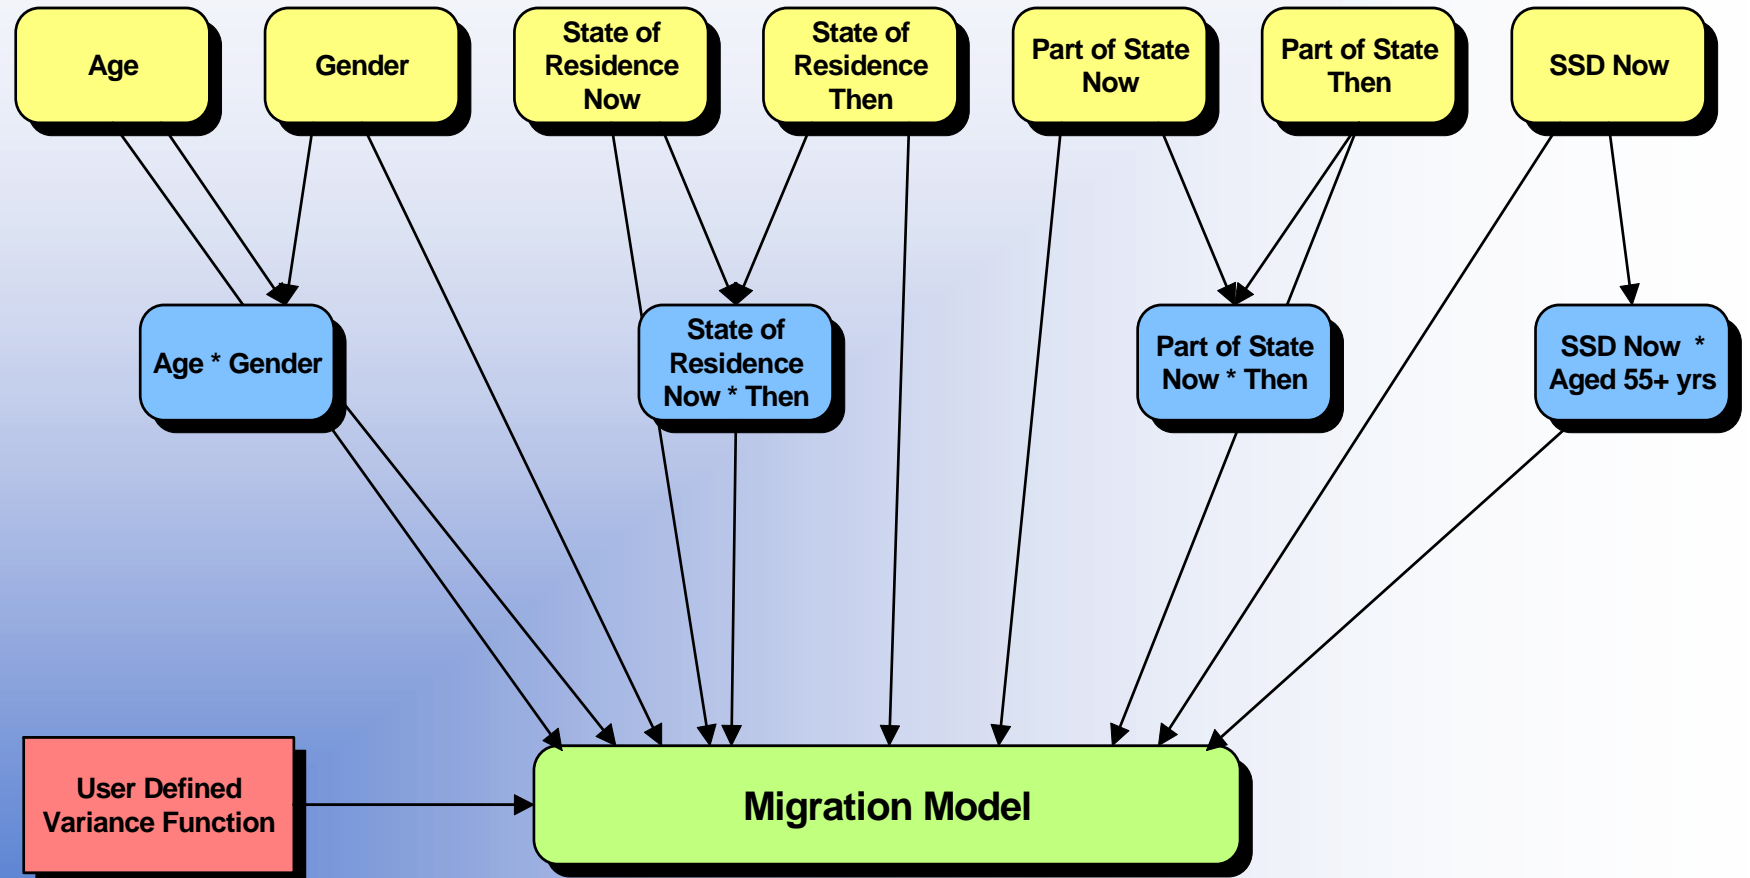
Age

Gender

State of Residence Now

State of Residence Then

Part of State Now

Part of State Then

SSD Now

Age * Gender

State of Residence Now * Then

Part of State Now * Then

SSD Now * Aged 55+ yrs

User Defined Variance Function

Migration Model